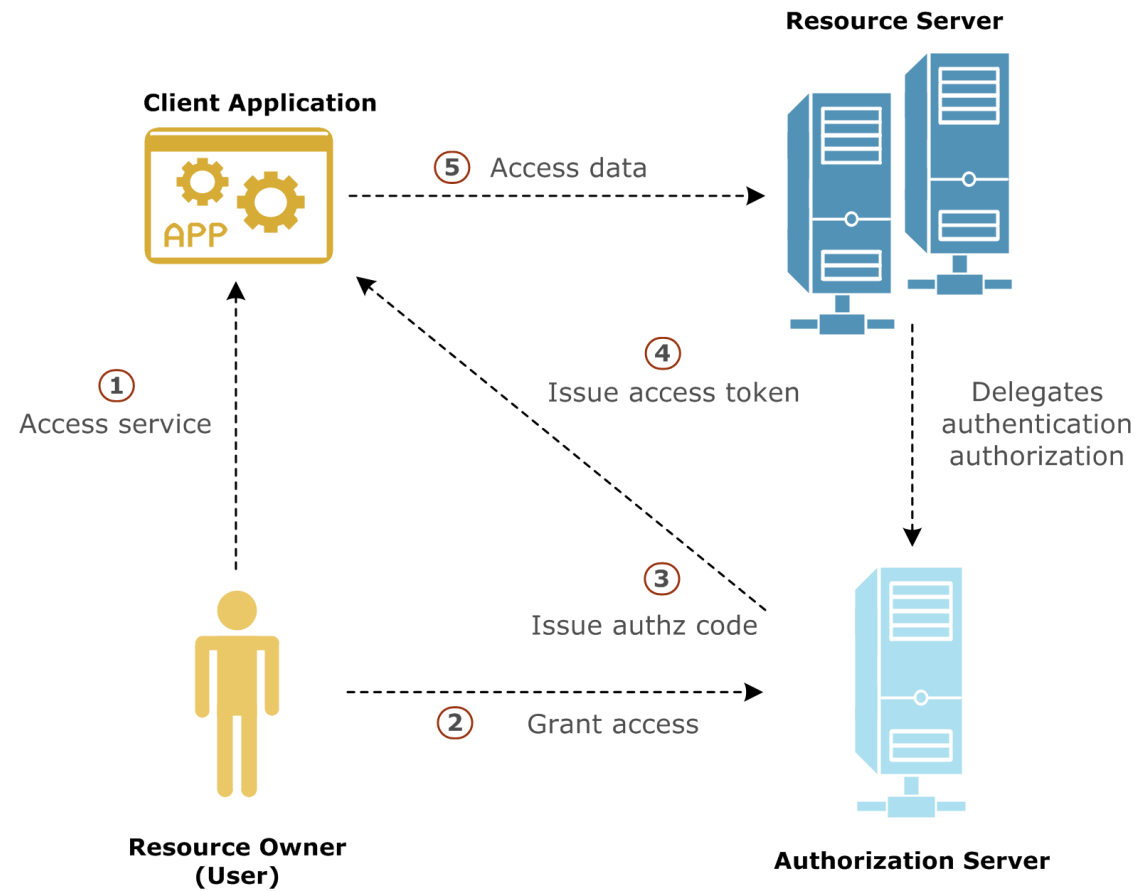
Resource Server

Client Application

APP

5 Access data

4 Issue access token

1 Access service

Delegates authentication authorization

3 Issue authz code

2 Grant access

Resource Owner (User)

Authorization Server